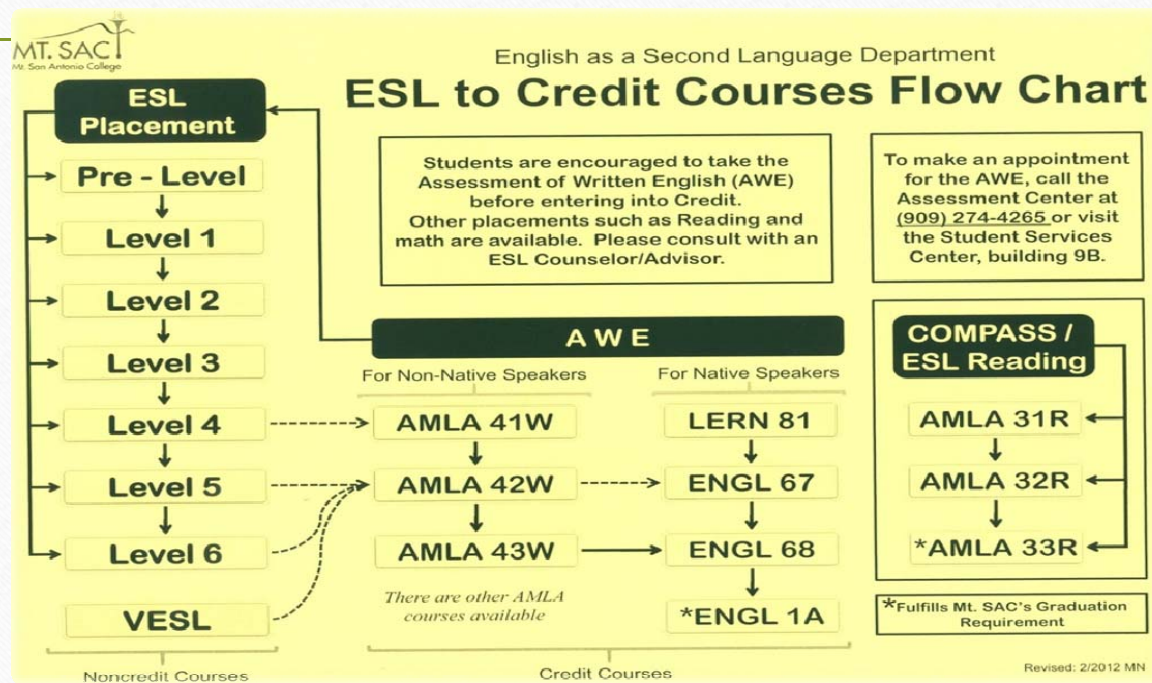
MT. SAC
Mt. San Antonio College

English as a Second Language Department

ESL to Credit Courses Flow Chart

ESL Placement

Pre - Level

Level 1

Level 2

Level 3

Level 4

Level 5

Level 6

VESL

Noncredit Courses

Students are encouraged to take the Assessment of Written English (AWE) before entering into Credit. Other placements such as Reading and math are available. Please consult with an ESL Counselor/Advisor.

To make an appointment for the AWE, call the Assessment Center at (909) 274-4265 or visit the Student Services Center, building 9B.

AWE

For Non-Native Speakers

For Native Speakers

AMLA 41W

AMLA 42W

AMLA 43W

There are other AMLA courses available

LERN 81

ENGL 67

ENGL 68

*ENGL 1A

Credit Courses

COMPASS / ESL Reading

AMLA 31R

AMLA 32R

*AMLA 33R

*Fulfills Mt. SAC's Graduation Requirement

Revised: 2/2012 MN